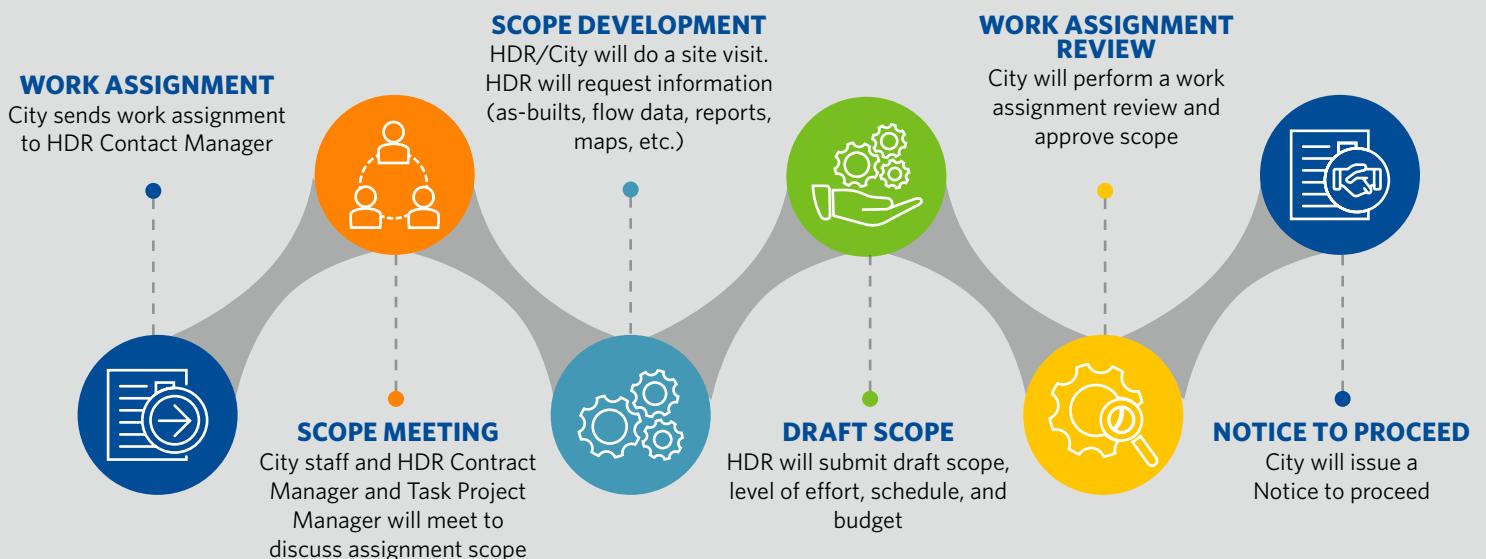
WORK ASSIGNMENT
City sends work assignment to HDR Contact Manager

SCOPE MEETING
City staff and HDR Contract Manager and Task Project Manager will meet to discuss assignment scope

SCOPE DEVELOPMENT
HDR/City will do a site visit. HDR will request information (as-builts, flow data, reports, maps, etc.)

DRAFT SCOPE
HDR will submit draft scope, level of effort, schedule, and budget

WORK ASSIGNMENT REVIEW
City will perform a work assignment review and approve scope

NOTICE TO PROCEED
City will issue a Notice to proceed